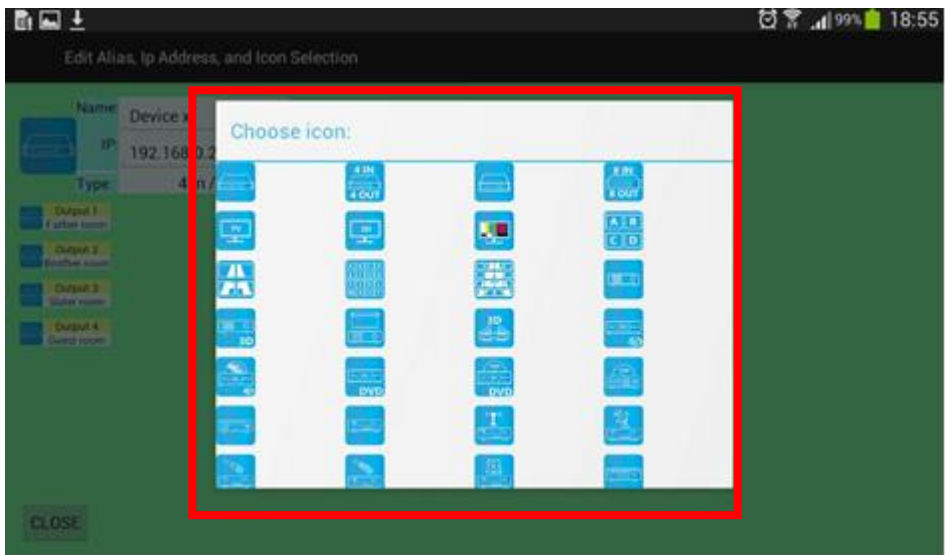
99% 18:55

Edit Alias, Ip Address, and Icon Selection

Name Device x
IP 192.168.0.2
Type 4 in /

Output 1 Father room
Output 2 Brother room
Output 3 Sister room
Output 4 Guest room

Choose icon:

4 IN 4 OUT
8 IN 8 OUT
TV
A B C D
3D
3D
DVD
DVD

CLOSE